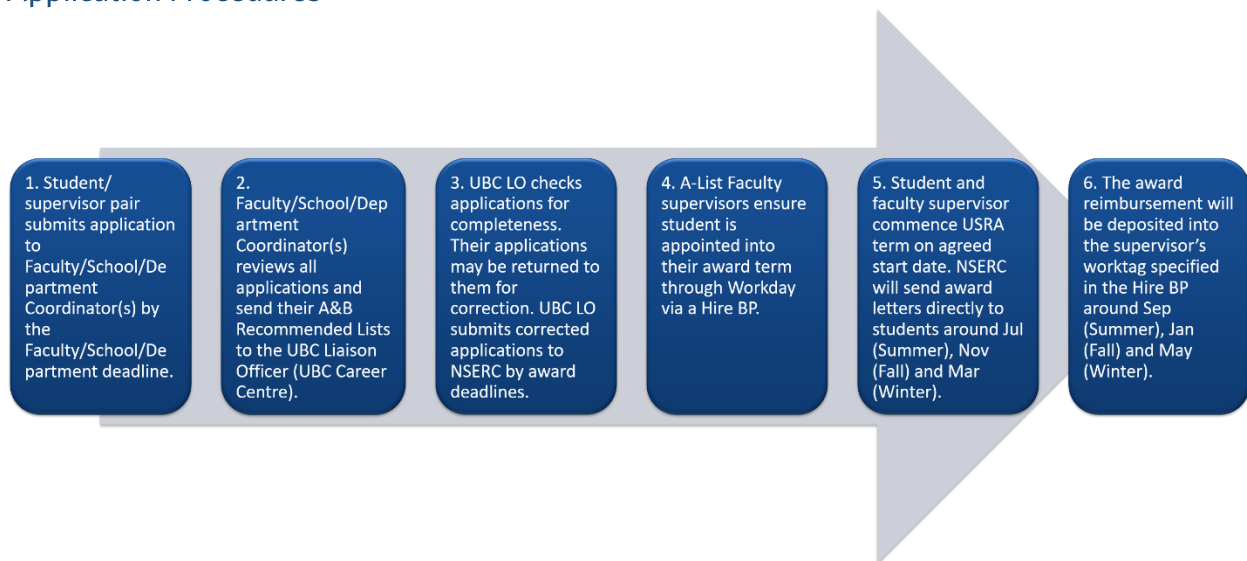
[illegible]

1. Student/ supervisor pair submits application to Faculty/School/Department Coordinator(s) by the Faculty/School/Department deadline.

2. Faculty/School/Department Coordinator(s) reviews all applications and send their A&B Recommended Lists to the UBC Liaison Officer (UBC Career Centre).

3. UBC LO checks applications for completeness. Their applications may be returned to them for correction. UBC LO submits corrected applications to NSERC by award deadlines.

4. A-List Faculty supervisors ensure student is appointed into their award term through Workday via a Hire BP.

5. Student and faculty supervisor commence USRA term on agreed start date. NSERC will send award letters directly to students around Jul (Summer), Nov (Fall) and Mar (Winter).

6. The award reimbursement will be deposited into the supervisor's worktag specified in the Hire BP around Sep (Summer), Jan (Fall) and May (Winter).